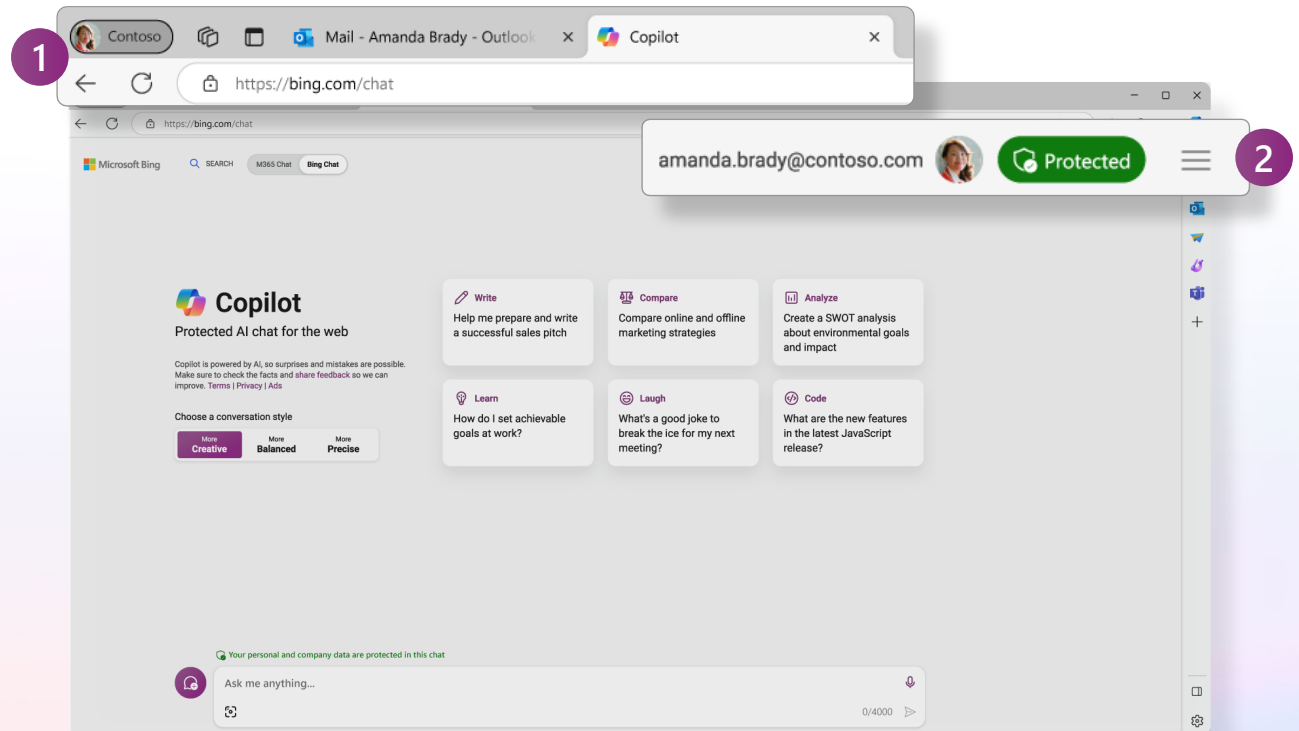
1

Contoso

Mail - Amanda Brady - Outlook

Copilot

https://bing.com/chat

https://bing.com/chat

2

amanda.brady@contoso.com

Protected

Microsoft Bing

SEARCH

M365 Chat

Bing Chat

Copilot

Protected AI chat for the web

Copilot is powered by AI, so surprises and mistakes are possible. Make sure to check the facts and share feedback so we can improve. Terms | Privacy | Ads

Choose a conversation style

More Creative

More Balanced

More Precise

Write
Help me prepare and write a successful sales pitch

Compare
Compare online and offline marketing strategies

Analyze
Create a SWOT analysis about environmental goals and impact

Learn
How do I set achievable goals at work?

Laugh
What's a good joke to break the ice for my next meeting?

Code
What are the new features in the latest JavaScript release?

Your personal and company data are protected in this chat

Ask me anything...

0/4000